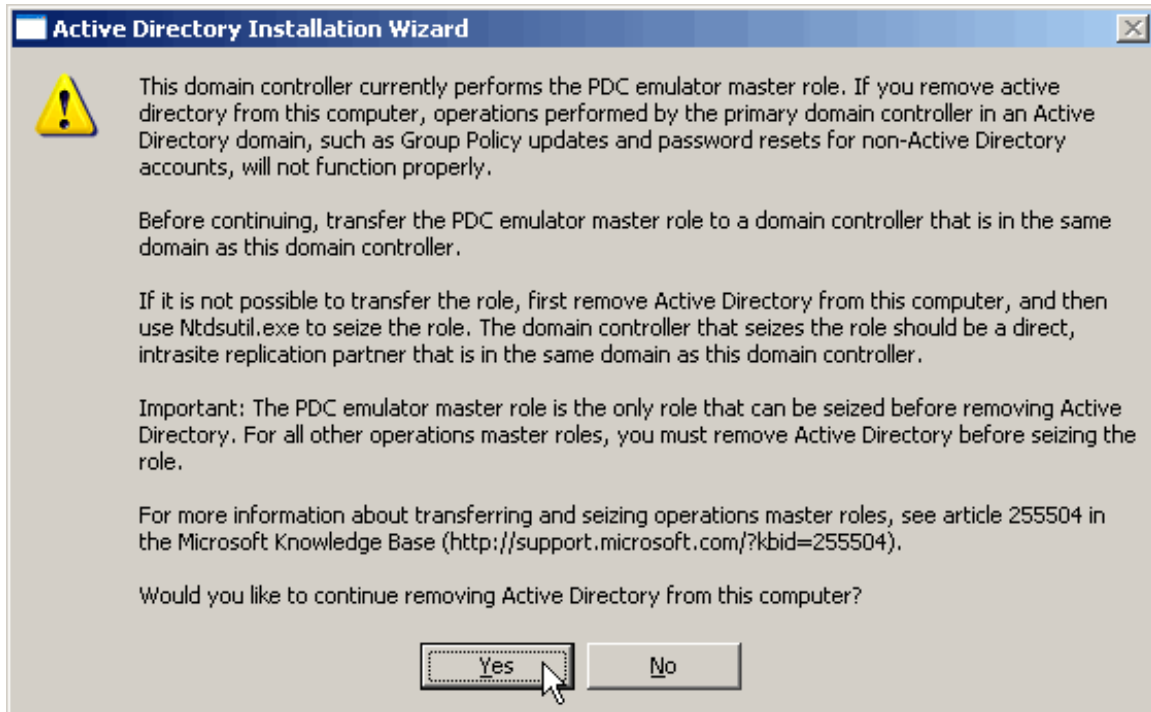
Active Directory Installation Wizard

This domain controller currently performs the PDC emulator master role. If you remove active directory from this computer, operations performed by the primary domain controller in an Active Directory domain, such as Group Policy updates and password resets for non-Active Directory accounts, will not function properly.

Before continuing, transfer the PDC emulator master role to a domain controller that is in the same domain as this domain controller.

If it is not possible to transfer the role, first remove Active Directory from this computer, and then use Ntdsutil.exe to seize the role. The domain controller that seizes the role should be a direct, intrasite replication partner that is in the same domain as this domain controller.

Important: The PDC emulator master role is the only role that can be seized before removing Active Directory. For all other operations master roles, you must remove Active Directory before seizing the role.

For more information about transferring and seizing operations master roles, see article 255504 in the Microsoft Knowledge Base (http://support.microsoft.com/?kbid=255504).

Would you like to continue removing Active Directory from this computer?

Yes

No